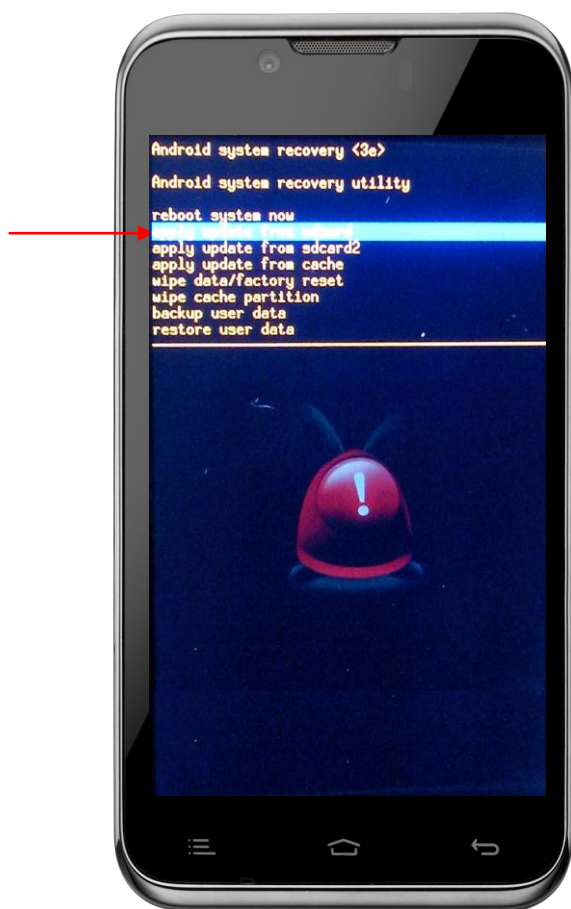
Android system recovery <3e>

Android system recovery utility

reboot system now
apply update from sdcard
apply update from sdcard2
apply update from cache
wipe data/factory reset
wipe cache partition
backup user data
restore user data